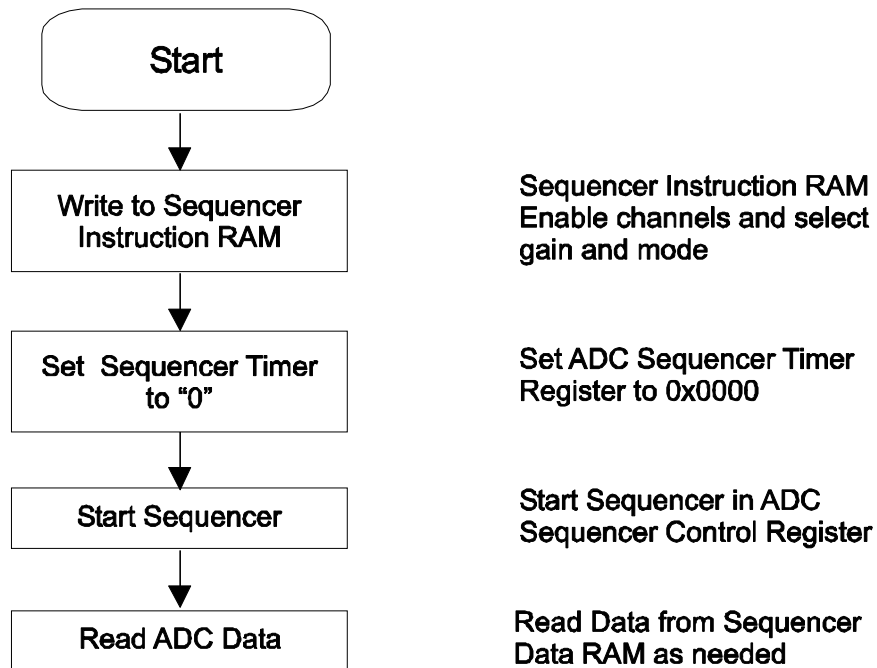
Start

Write to Sequencer Instruction RAM

Sequencer Instruction RAM Enable channels and select gain and mode

Set Sequencer Timer to “0”

Set ADC Sequencer Timer Register to 0x0000

Start Sequencer

Start Sequencer in ADC Sequencer Control Register

Read ADC Data

Read Data from Sequencer Data RAM as needed